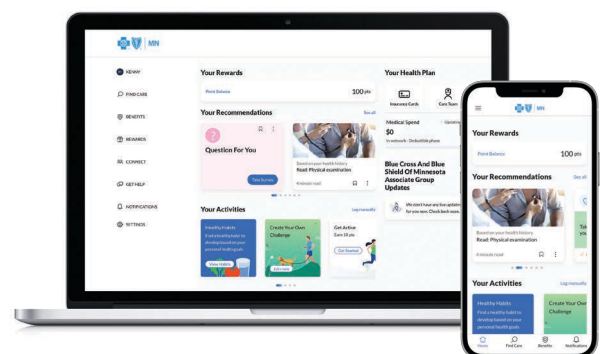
MN

KENNY

FIND CARE

BENEFITS

REWARDS

CONNECT

GET HELP

NOTIFICATIONS

SETTINGS

Your Rewards

Point Balance

100 pts

Your Recommendations

See all

?

Question For You

Take Survey

Based on your health history

Read: Physical examination

4 minute read

Your Activities

Log manually

Healthy Habits

Find a healthy habit to develop based on your personal health goals

View Habits

Create Your Own Challenge

Get Active

Earn 10 pts

Get Started

Your Health Plan

Insurance Cards

Care Team

Medical Spend

$0

In-network · Deductible phase

Blue Cross And Blue Shield Of Minnesota Associate Group Updates

We don't have any updates for you now. Check back soon.

MN

Your Rewards

Point Balance

100 pts

Your Recommendations

See all

Based on your health history

Read: Physical examination

4 minute read

Your Activities

Log manually

Healthy Habits

Find a healthy habit to develop based on your personal health goals

Create Your Own Challenge

Home

Find Care

Benefits

Notifications